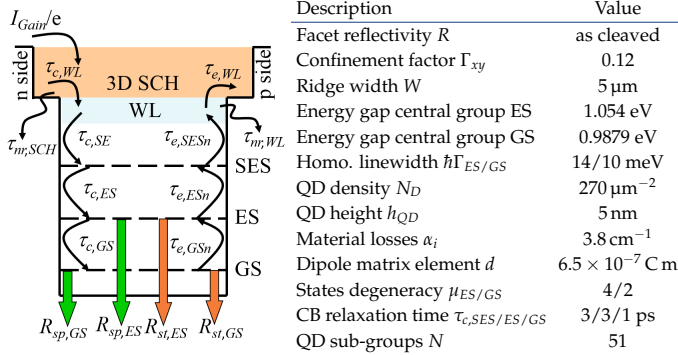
$I_{Gain}/e$

n side

$\tau_{c,WL}$

3D SCH

$\tau_{e,WL}$

p side

WL

$\tau_{nr,SCH}$

$\tau_{c,SE}$

$\tau_{e,SESn}$

$\tau_{nr,WL}$

SES

$\tau_{c,ES}$

$\tau_{e,ESn}$

ES

$\tau_{c,GS}$

$\tau_{e,GSn}$

GS

$R_{sp,GS}$ $R_{sp,ES}$ $R_{st,ES}$ $R_{st,GS}$

| Description | Value |
|---|---|
| Facet reflectivity $R$ | as cleaved |
| Confinement factor $\Gamma_{xy}$ | 0.12 |
| Ridge width $W$ | $5\,\mu m$ |
| Energy gap central group ES | 1.054 eV |
| Energy gap central group GS | 0.9879 eV |
| Homo. linewidth $\hbar\Gamma_{ES/GS}$ | 14/10 meV |
| QD density $N_D$ | $270\,\mu m^{-2}$ |
| QD height $h_{QD}$ | 5 nm |
| Material losses $\alpha_i$ | $3.8\,cm^{-1}$ |
| Dipole matrix element $d$ | $6.5\times10^{-7}$ C m |
| States degeneracy $\mu_{ES/GS}$ | 4/2 |
| CB relaxation time $\tau_{c,SES/ES/GS}$ | 3/3/1 ps |
| QD sub-groups $N$ | 51 |